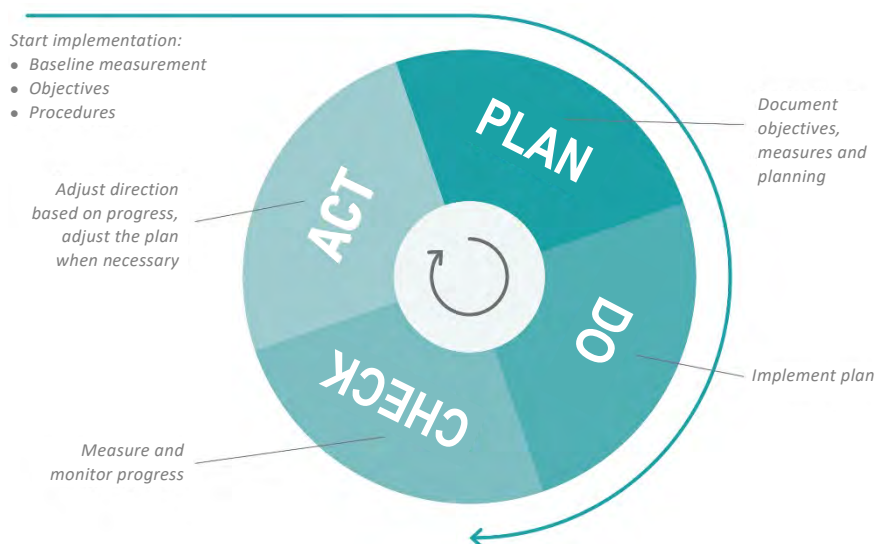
Start implementation:
- Baseline measurement
- Objectives
- Procedures

PLAN

Document objectives, measures and planning

ACT

Adjust direction based on progress, adjust the plan when necessary

DO

Implement plan

CHECK

Measure and monitor progress